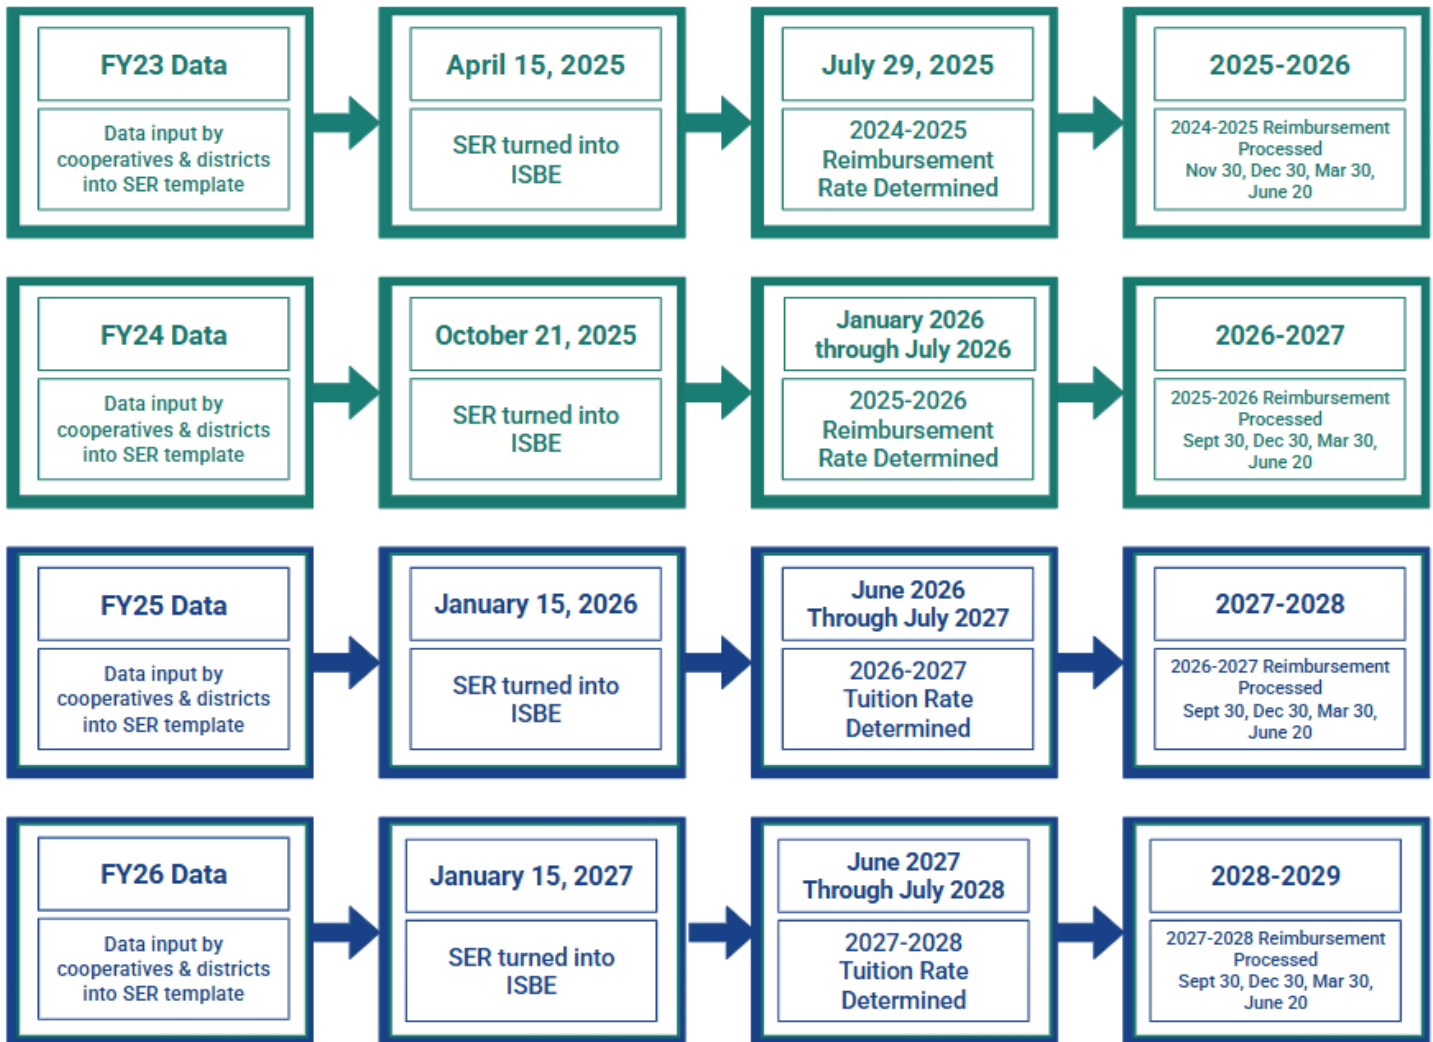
FY23 Data

Data input by cooperatives & districts into SER template

April 15, 2025

SER turned into ISBE

July 29, 2025

2024-2025 Reimbursement Rate Determined

2025-2026

2024-2025 Reimbursement Processed Nov 30, Dec 30, Mar 30, June 20

FY24 Data

Data input by cooperatives & districts into SER template

October 21, 2025

SER turned into ISBE

January 2026 through July 2026

2025-2026 Reimbursement Rate Determined

2026-2027

2025-2026 Reimbursement Processed Sept 30, Dec 30, Mar 30, June 20

FY25 Data

Data input by cooperatives & districts into SER template

January 15, 2026

SER turned into ISBE

June 2026 Through July 2027

2026-2027 Tuition Rate Determined

2027-2028

2026-2027 Reimbursement Processed Sept 30, Dec 30, Mar 30, June 20

FY26 Data

Data input by cooperatives & districts into SER template

January 15, 2027

SER turned into ISBE

June 2027 Through July 2028

2027-2028 Tuition Rate Determined

2028-2029

2027-2028 Reimbursement Processed Sept 30, Dec 30, Mar 30, June 20